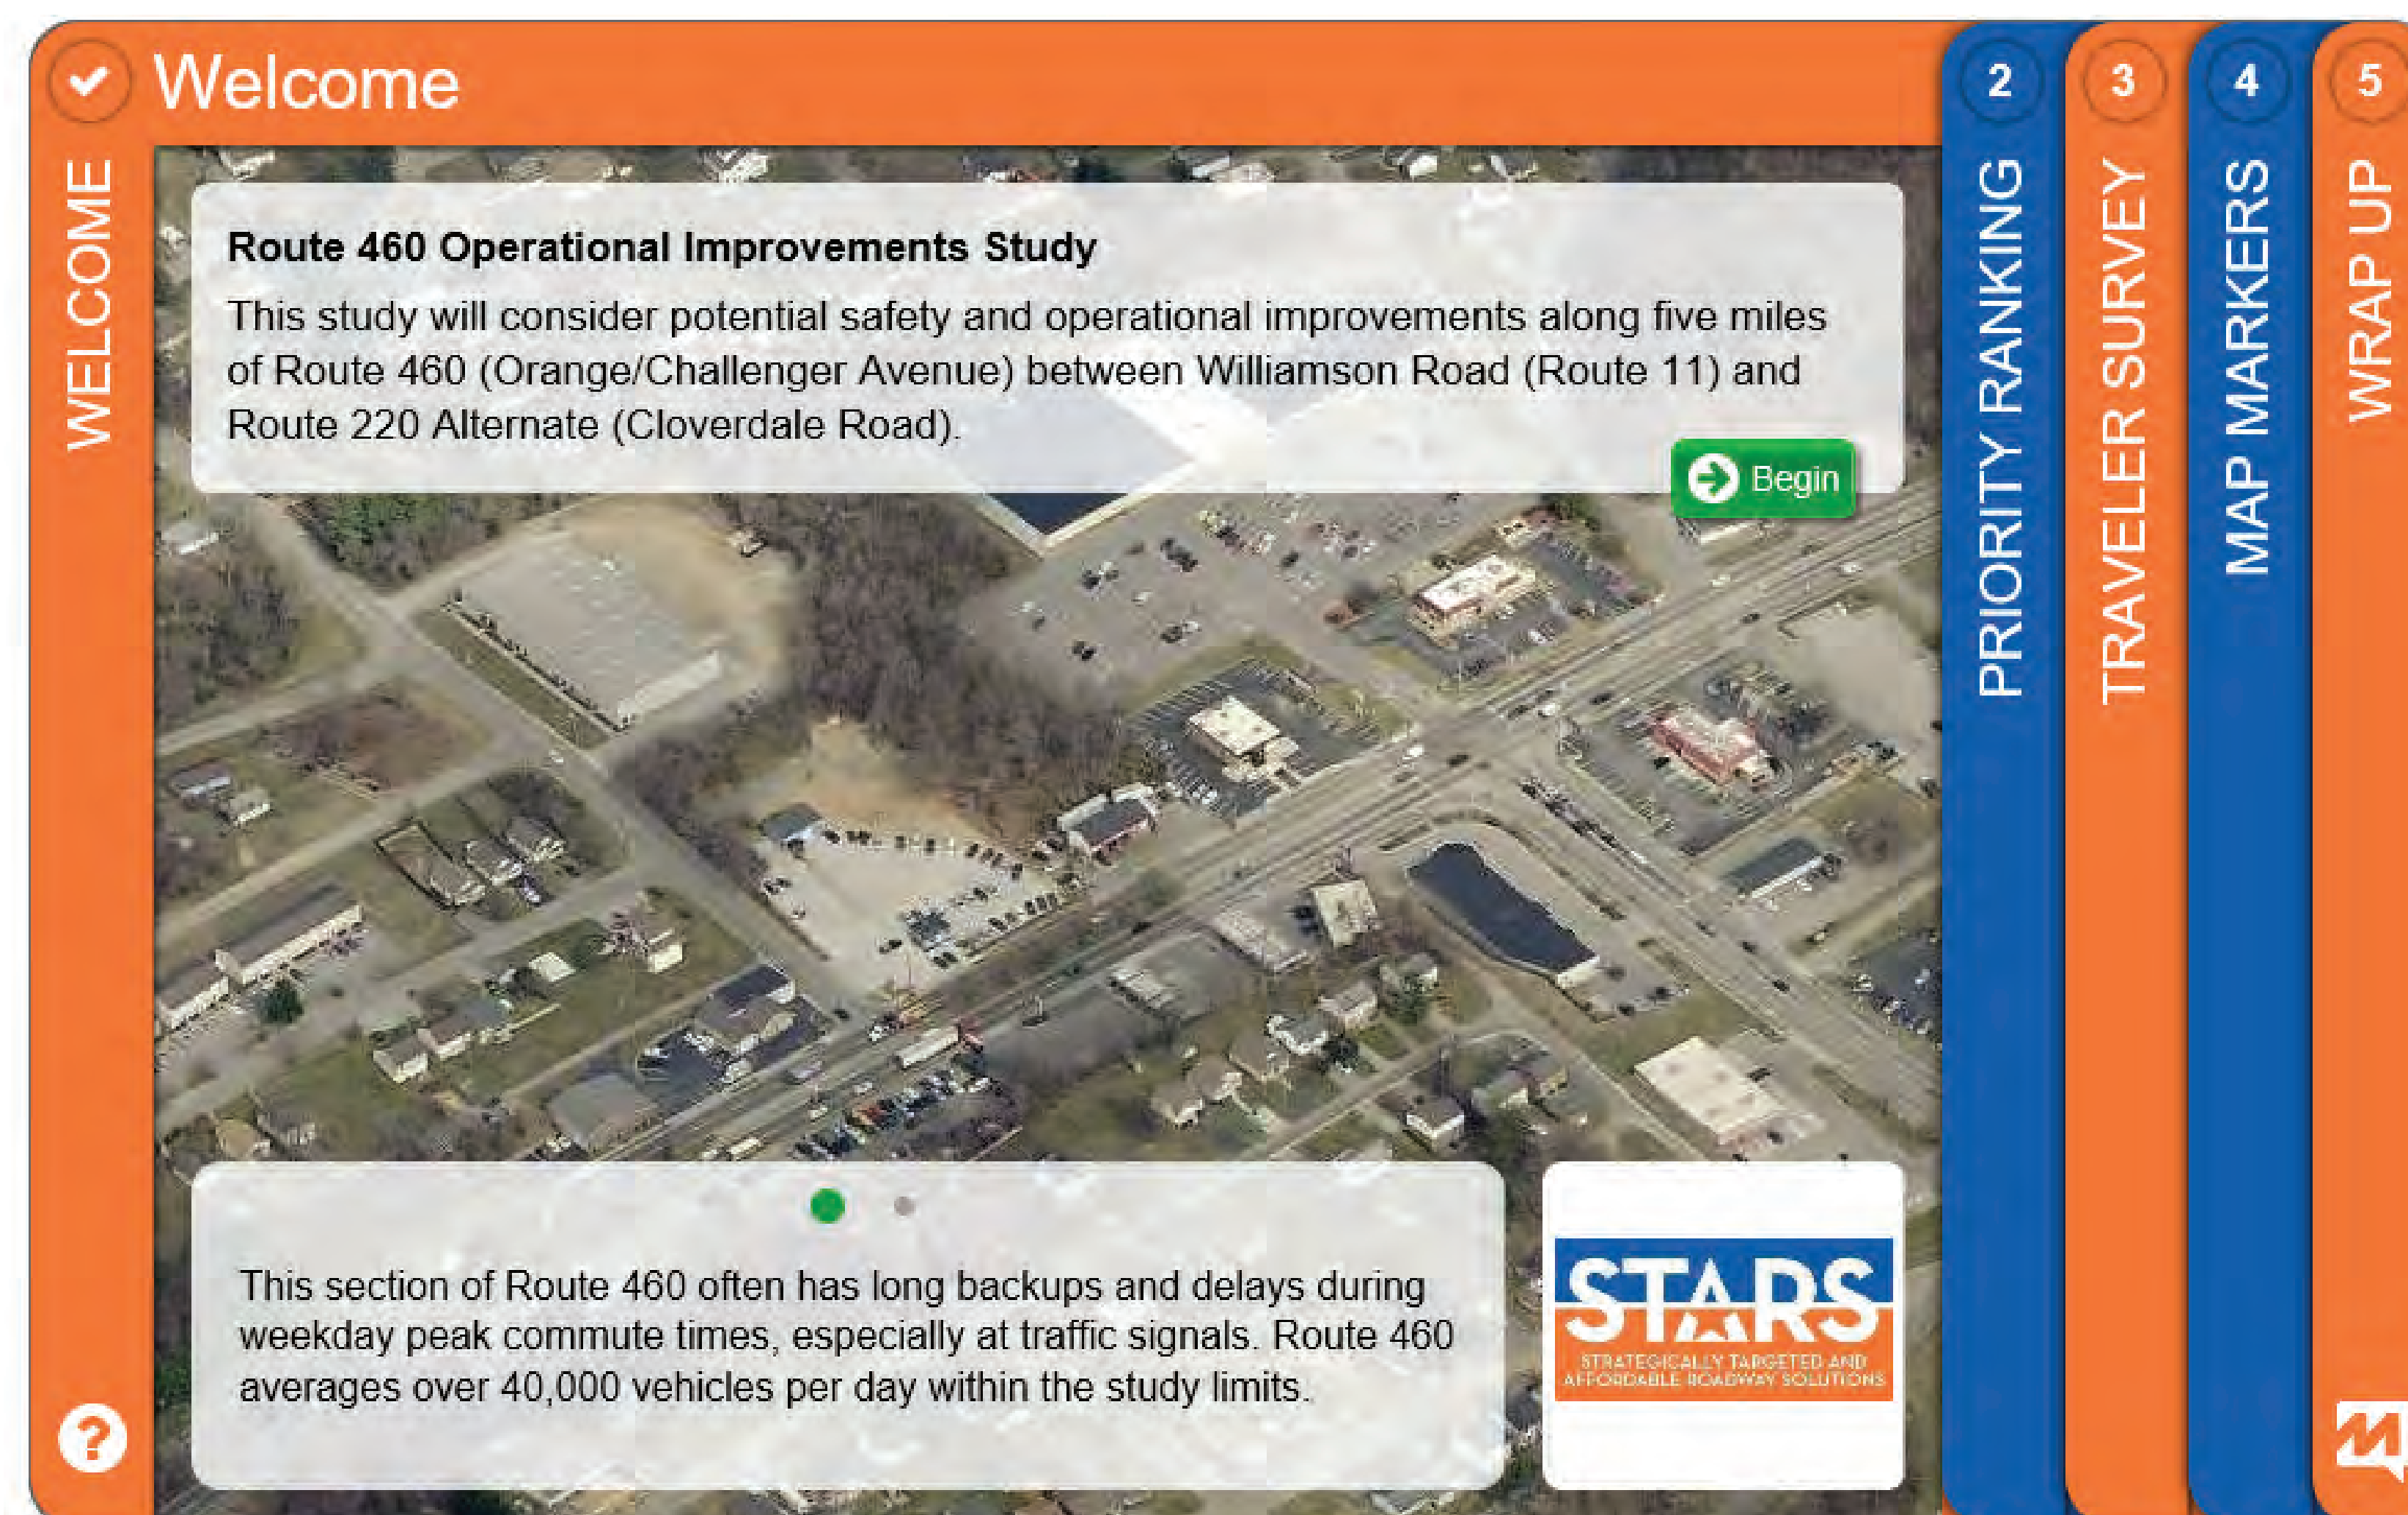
Welcome

WELCOME

Route 460 Operational Improvements Study

This study will consider potential safety and operational improvements along five miles of Route 460 (Orange/Challenger Avenue) between Williamson Road (Route 11) and Route 220 Alternate (Cloverdale Road).

Begin

This section of Route 460 often has long backups and delays during weekday peak commute times, especially at traffic signals. Route 460 averages over 40,000 vehicles per day within the study limits.

STARS
STRATEGICALLY TARGETED AND AFFORDABLE ROADWAY SOLUTIONS

2 PRIORITY RANKING

3 TRAVELER SURVEY

4 MAP MARKERS

5 WRAP UP